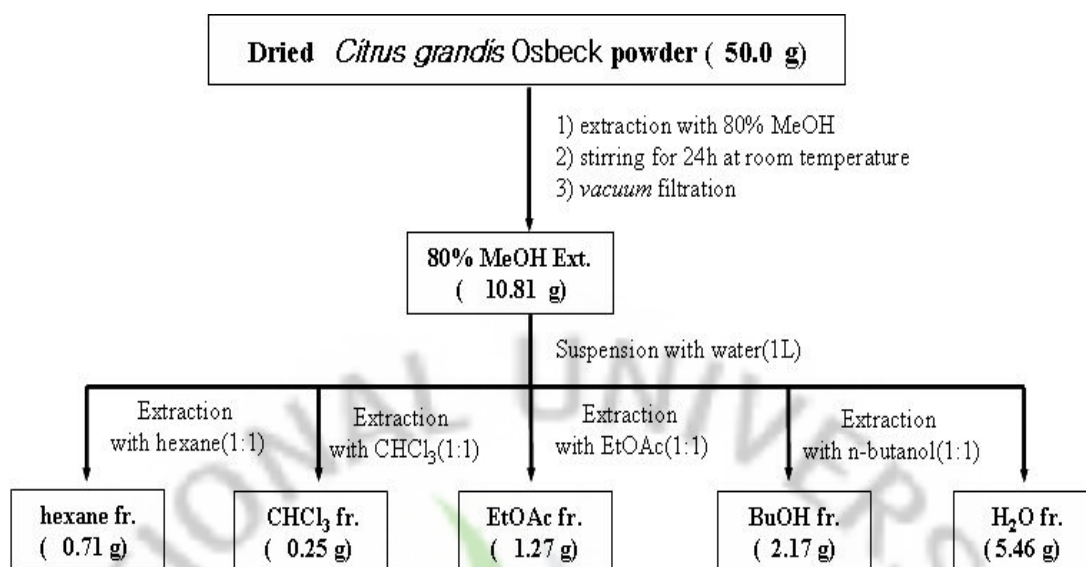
Dried Citrus grandis Osbeck powder ( 50.0 g)

1) extraction with 80% MeOH
2) stirring for 24h at room temperature
3) vacuum filtration

80% MeOH Ext.
( 10.81 g)

Suspension with water(1L)

Extraction with hexane(1:1)

Extraction with $CHCl_3$(1:1)

Extraction with EtOAc(1:1)

Extraction with n-butanol(1:1)

hexane fr.
( 0.71 g)

$CHCl_3$ fr.
( 0.25 g)

EtOAc fr.
( 1.27 g)

BuOH fr.
( 2.17 g)

$H_2O$ fr.
(5.46 g)

ONAL UNIVER